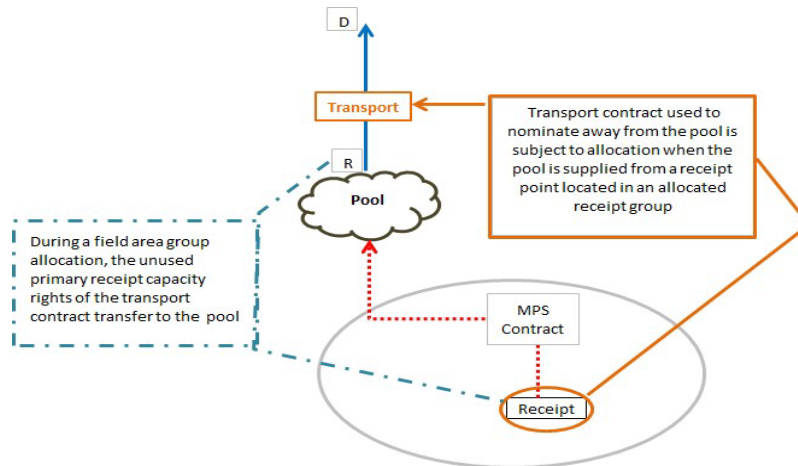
D

Transport

Transport contract used to nominate away from the pool is subject to allocation when the pool is supplied from a receipt point located in an allocated receipt group

R

Pool

During a field area group allocation, the unused primary receipt capacity rights of the transport contract transfer to the pool

MPS Contract

Receipt